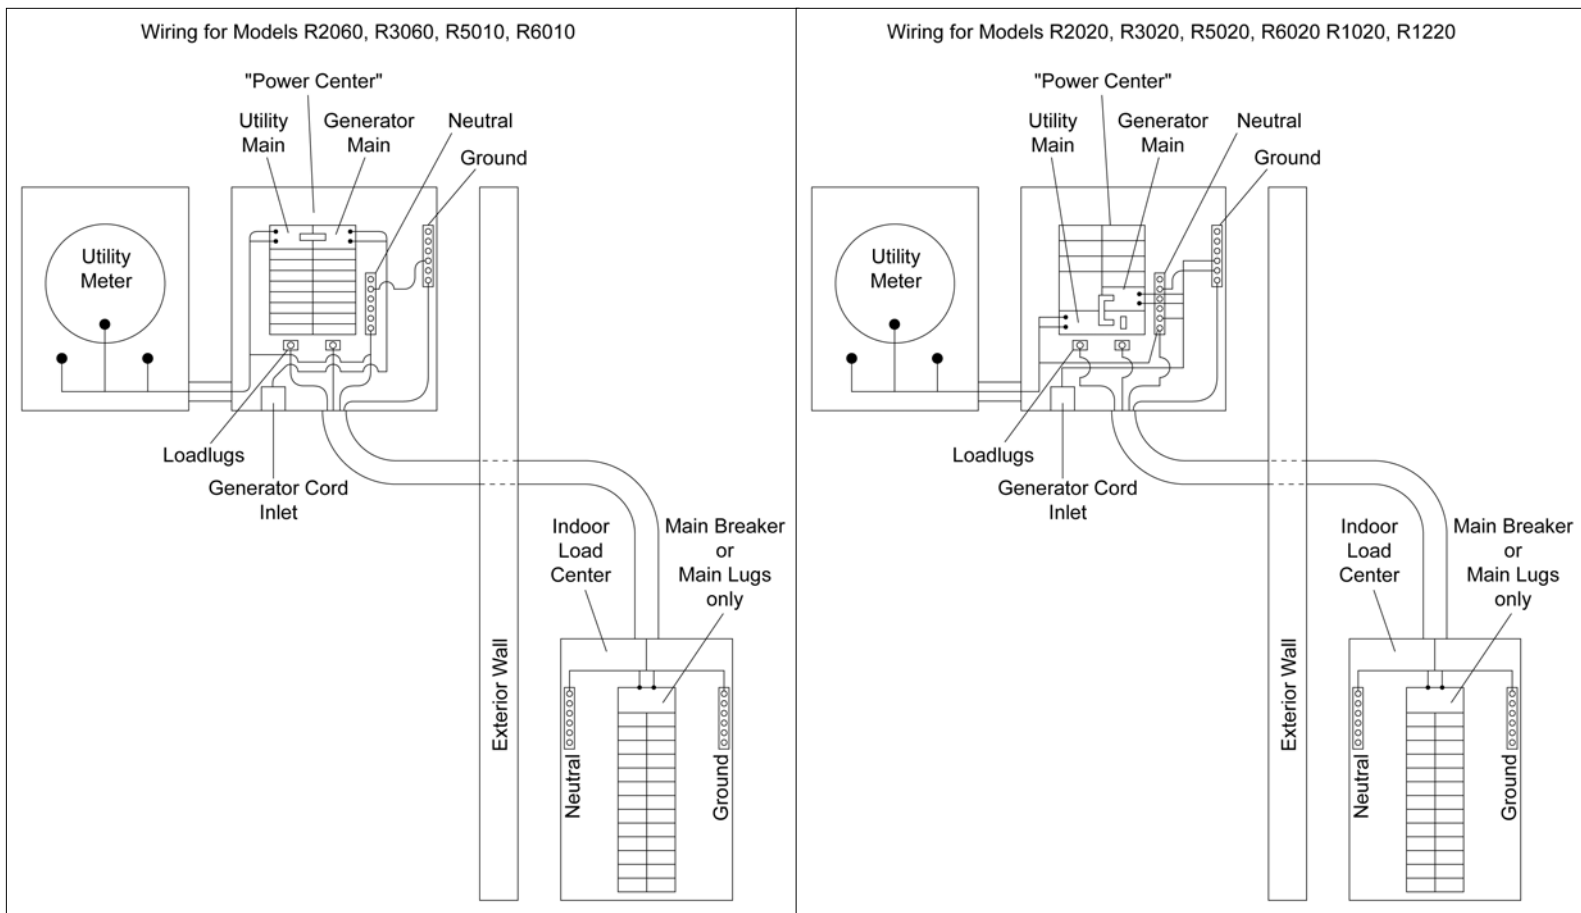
Wiring for Models R2060, R3060, R5010, R6010

"Power Center"

Utility Main

Generator Main

Neutral

Ground

Utility Meter

Loadlugs

Generator Cord Inlet

Exterior Wall

Indoor Load Center

Main Breaker or Main Lugs only

Neutral

Ground

Wiring for Models R2020, R3020, R5020, R6020 R1020, R1220

"Power Center"

Utility Main

Generator Main

Neutral

Ground

Utility Meter

Loadlugs

Generator Cord Inlet

Exterior Wall

Indoor Load Center

Main Breaker or Main Lugs only

Neutral

Ground